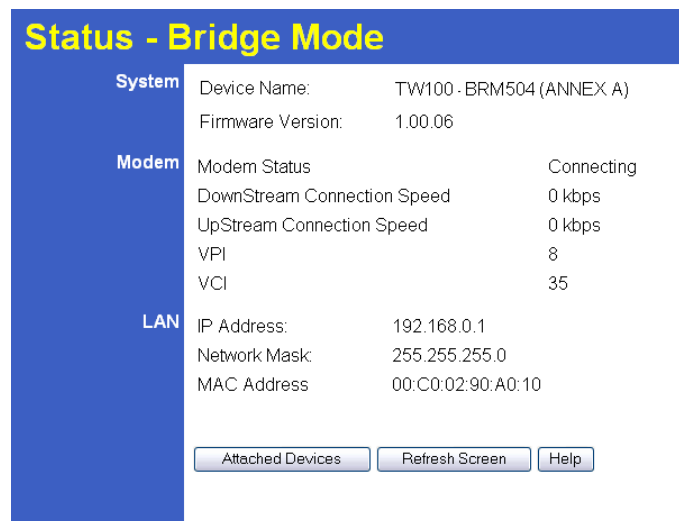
Status - Bridge Mode

System

| | |
|---|---|
| Device Name: | TW100 - BRM504 (ANNEX A) |
| Firmware Version: | 1.00.06 |

Modem

| | |
|---|---|
| Modem Status | Connecting |
| DownStream Connection Speed | 0 kbps |
| UpStream Connection Speed | 0 kbps |
| VPI | 8 |
| VCI | 35 |

LAN

| | |
|---|---|
| IP Address: | 192.168.0.1 |
| Network Mask: | 255.255.255.0 |
| MAC Address | 00:C0:02:90:A0:10 |

Attached Devices
Refresh Screen
Help